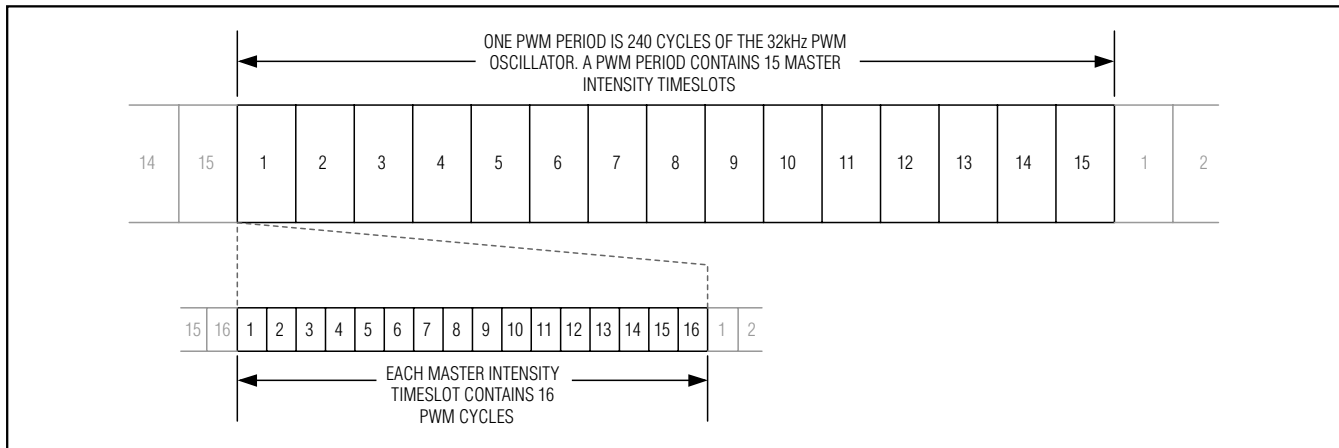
ONE PWM PERIOD IS 240 CYCLES OF THE 32kHz PWM OSCILLATOR. A PWM PERIOD CONTAINS 15 MASTER INTENSITY TIMESLOTS

14 15 1 2 3 4 5 6 7 8 9 10 11 12 13 14 15 1 2

15 16 1 2 3 4 5 6 7 8 9 10 11 12 13 14 15 16 1 2

EACH MASTER INTENSITY TIMESLOT CONTAINS 16 PWM CYCLES